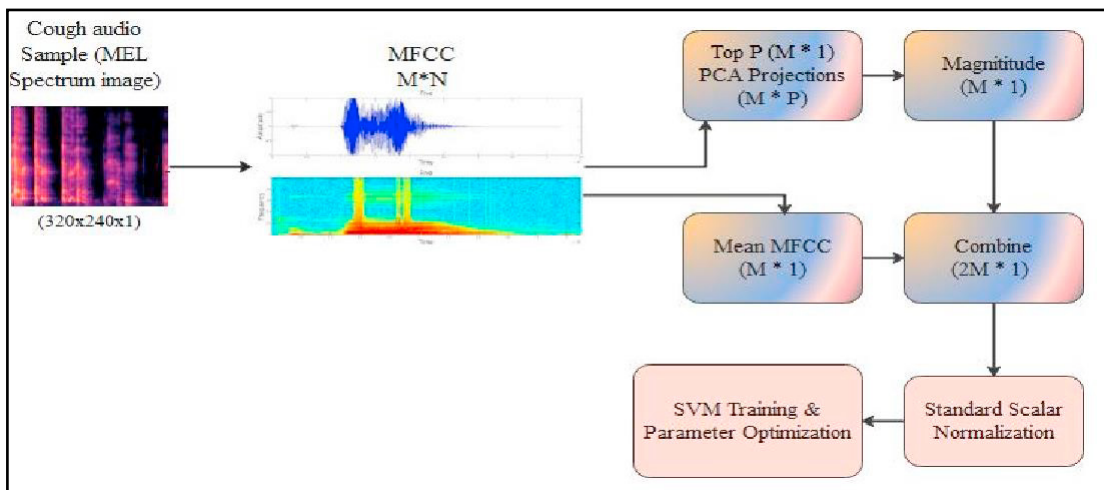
Cough audio Sample (MEL Spectrum image)

(320x240x1)

MFCC
M*N

Top P (M * 1) PCA Projections (M * P)

Magnitude (M * 1)

Mean MFCC (M * 1)

Combine (2M * 1)

SVM Training & Parameter Optimization

Standard Scalar Normalization